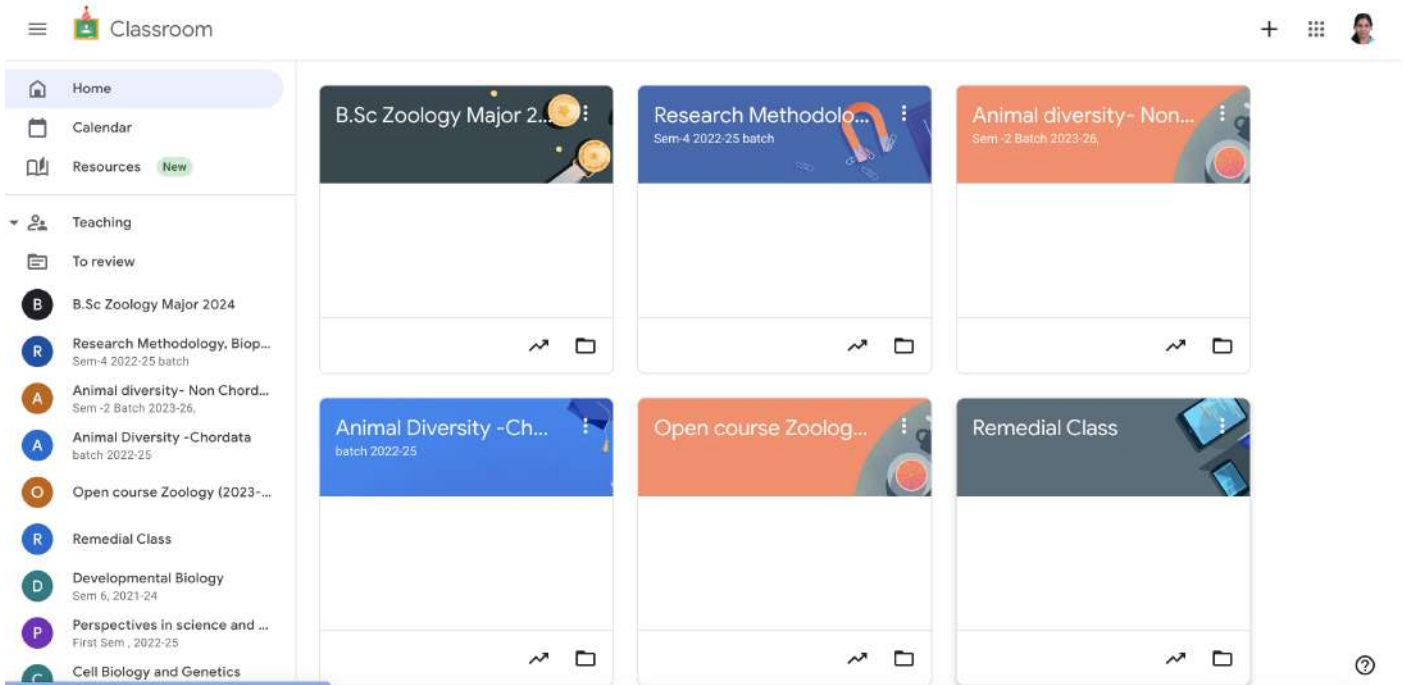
Classroom

Home

Calendar

Resources New

Teaching

To review

B B.Sc Zoology Major 2024

R Research Methodology, Biop...
Sem-4 2022-25 batch

A Animal diversity- Non Chord...
Sem -2 Batch 2023-26,

A Animal Diversity -Chordata
batch 2022-25

O Open course Zoology (2023-...

R Remedial Class

D Developmental Biology
Sem 6, 2021-24

P Perspectives in science and ...
First Sem , 2022-25

C Cell Biology and Genetics

B.Sc Zoology Major 2...

Research Methodolo...
Sem-4 2022-25 batch

Animal diversity- Non...
Sem -2 Batch 2023-26,

Animal Diversity -Ch...
batch 2022-25

Open course Zoolog...

Remedial Class